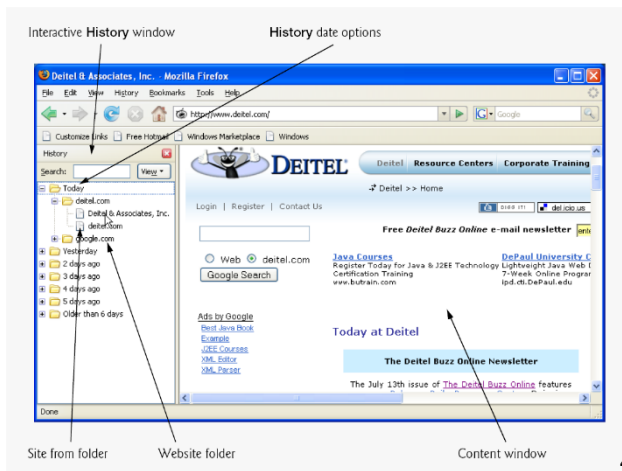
Interactive **History** window

**History** date options

Deitel & Associates, Inc. - Mozilla Firefox

File Edit View History Bookmarks Tools Help

http://www.deitel.com/

Google

Customize Links Free Hotmail Windows Marketplace Windows

History

Search: View

Today
deitel.com
Deitel & Associates, Inc.
deitel.com
google.com
Yesterday
2 days ago
3 days ago
4 days ago
5 days ago
Older than 6 days

DEITEL

Deitel Resource Centers Corporate Training

Deitel >> Home

Login | Register | Contact Us

Digg it! del.icio.us

Free *Deitel Buzz Online* e-mail newsletter

Web deitel.com

Google Search

Java Courses
Register Today for Java & J2EE Technology
Certification Training
www.butrain.com

DePaul University C
Lightweight Java Web
7-Week Online Program
ipd.cti.DePaul.edu

Ads by Google
Best Java Book
Example
J2EE Courses
XML Editor
XML Parser

Today at Deitel

The Deitel Buzz Online Newsletter

The July 13th issue of The Deitel Buzz Online features

Done

Site from folder

Website folder

Content window